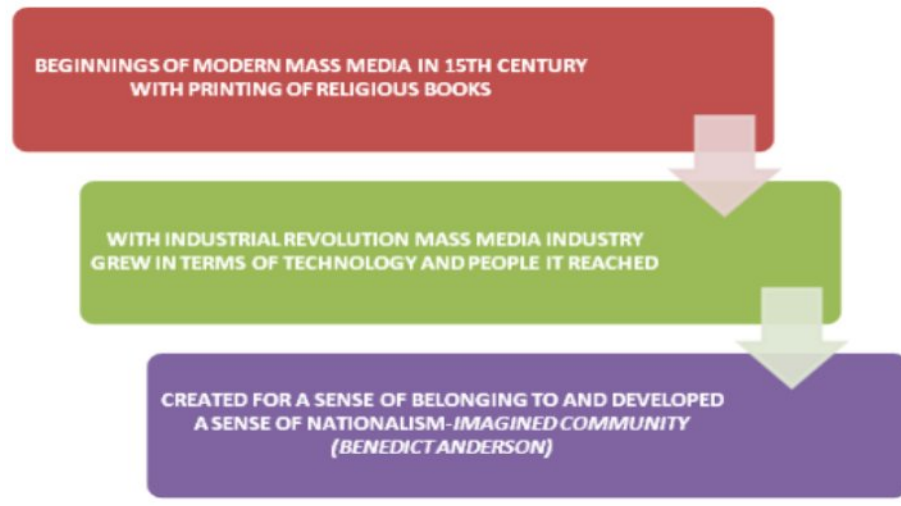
BEGINNINGS OF MODERN MASS MEDIA IN 15TH CENTURY WITH PRINTING OF RELIGIOUS BOOKS

WITH INDUSTRIAL REVOLUTION MASS MEDIA INDUSTRY GREW IN TERMS OF TECHNOLOGY AND PEOPLE IT REACHED

CREATED FOR A SENSE OF BELONGING TO AND DEVELOPED A SENSE OF NATIONALISM-IMAGINED COMMUNITY (BENEDICT ANDERSON)